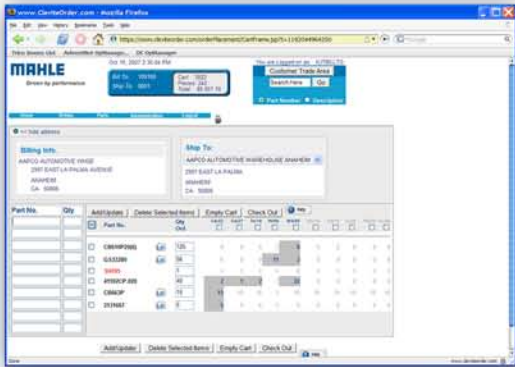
www.CleviteOrder.com - Mozilla Firefox

File Edit View History Bookmarks Tools Help

https://www.cleviteorder.com/orderPlacement/CartFrame.jsp?t=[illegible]

MAHLE

Driven by performance

Oct 16, 2007 2:30:04 PM

Bill To: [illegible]
Ship To: 0001

Cart: 0022
Pieces: 243
Total: $5,557.70

Customer Trade Area

Search Here Go

Part Number Description

Billing Info.

AAPCO AUTOMOTIVE WHSE
2997 EAST LA PALMA AVENUE
ANAHEIM
CA 92806

Ship To:

AAPCO AUTOMOTIVE WAREHOUSE ANAHEIM

2997 EAST LA PALMA
ANAHEIM
CA 92806

Part No. Qty

Add/Update Delete Selected Items Empty Cart Check Out Help

| | Part No. | | Qty Ord. |
|---|---|---|---|
| | CB670P20(0) | | 120 |
| | GA3328H | | 96 |
| | 5W595 | | 1 |
| | 4155SCP.020 | | 40 |
| | CB663P | | 73 |
| | 2131687 | | 6 |

Add/Update Delete Selected Items Empty Cart Check Out Help

Done